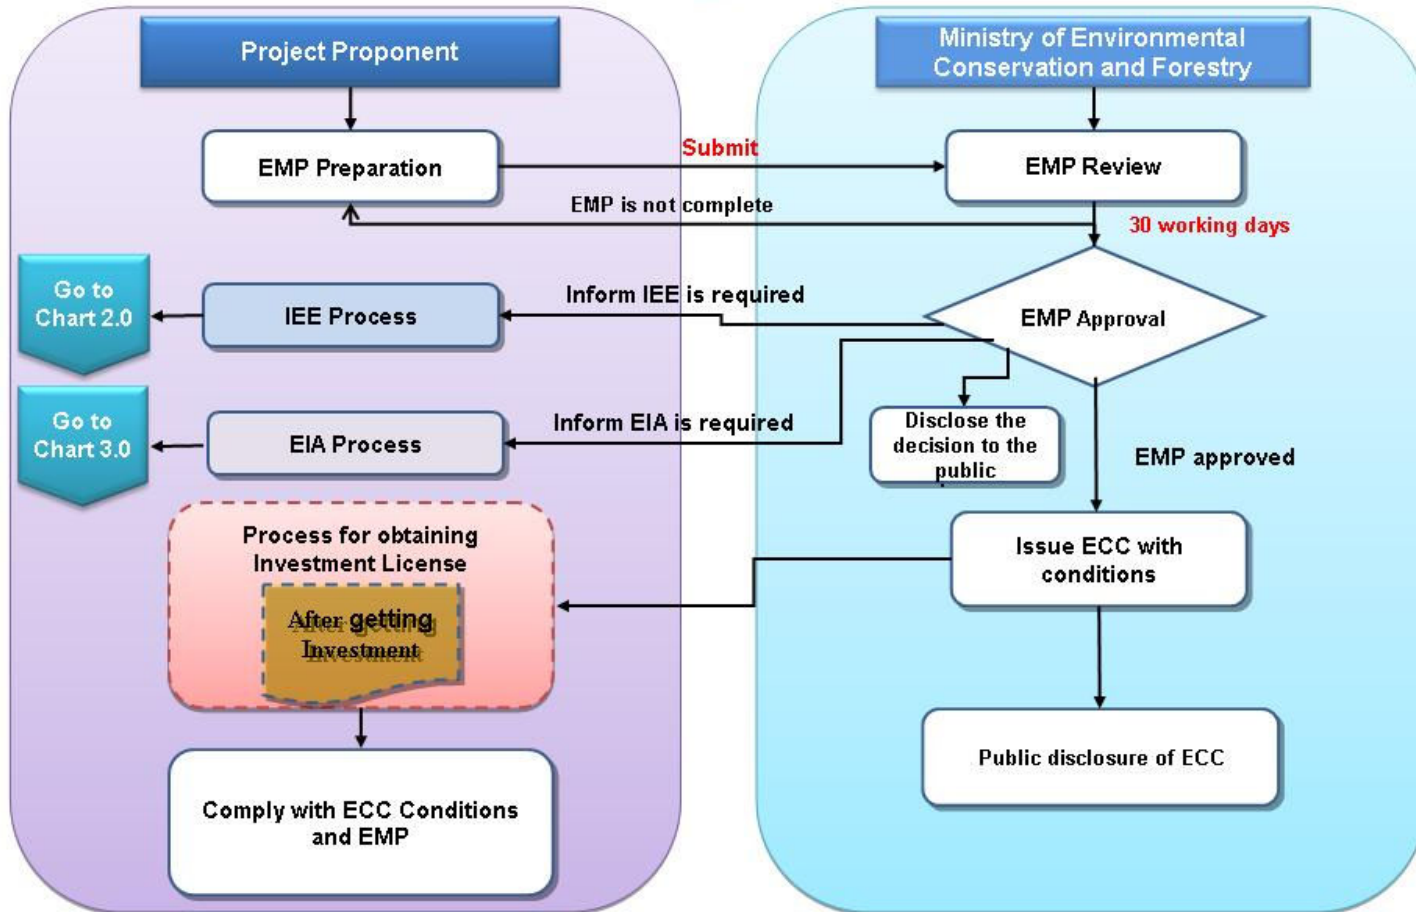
Project Proponent

Ministry of Environmental Conservation and Forestry

EMP Preparation

Submit

EMP Review

EMP is not complete

30 working days

Go to Chart 2.0

IEE Process

Inform IEE is required

EMP Approval

Go to Chart 3.0

EIA Process

Inform EIA is required

Disclose the decision to the public

EMP approved

Process for obtaining Investment License

After getting Investment

Issue ECC with conditions

Public disclosure of ECC

Comply with ECC Conditions and EMP